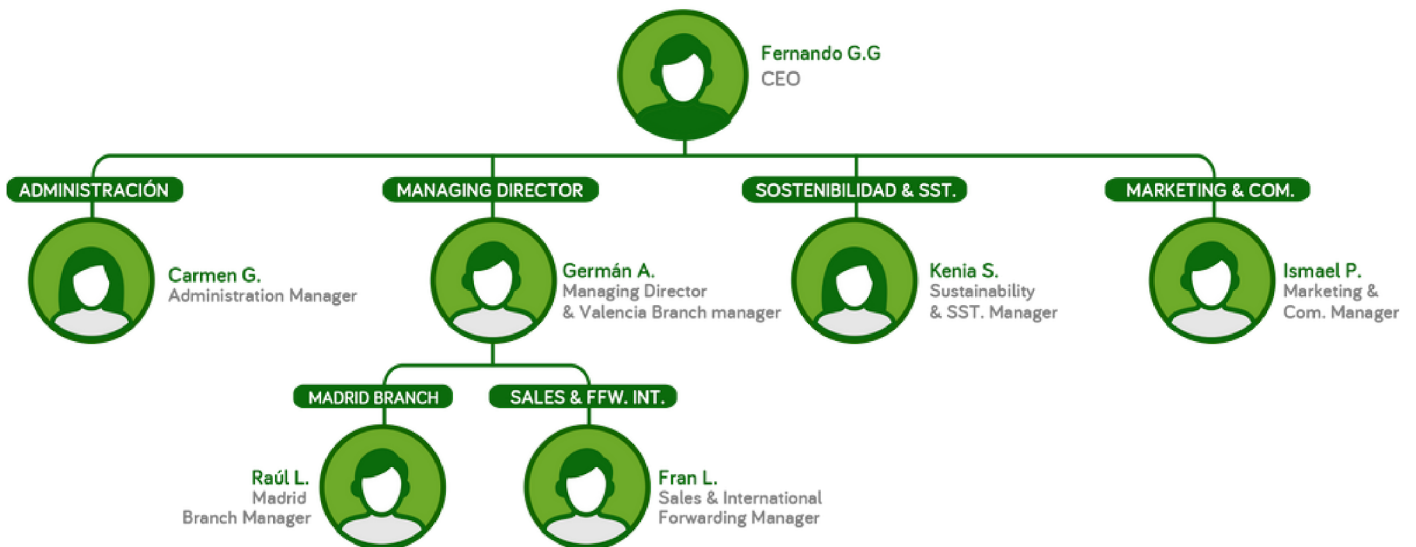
Fernando G.G
CEO

ADMINISTRACIÓN

Carmen G.
Administration Manager

MANAGING DIRECTOR

Germán A.
Managing Director & Valencia Branch manager

SOSTENIBILIDAD & SST.

Kenia S.
Sustainability & SST. Manager

MARKETING & COM.

Ismael P.
Marketing & Com. Manager

MADRID BRANCH

Raúl L.
Madrid Branch Manager

SALES & FFW. INT.

Fran L.
Sales & International Forwarding Manager